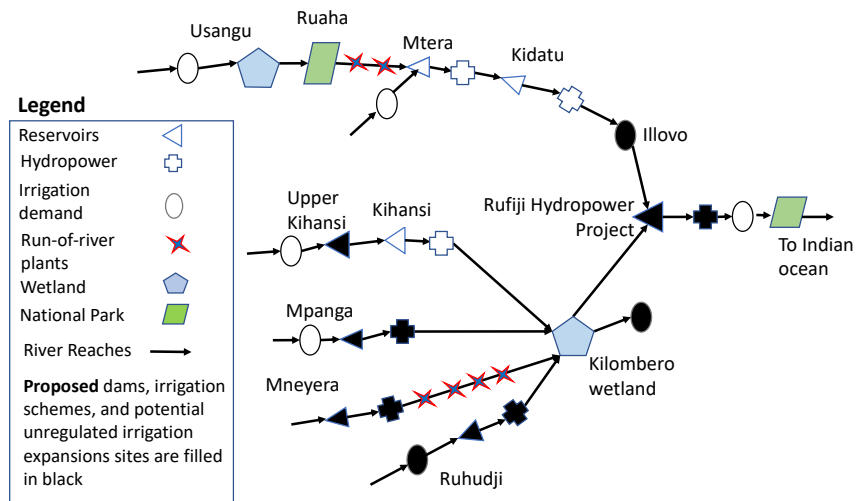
Usangu

Ruaha

Mtera

Kidatu

Illovo

Legend

Reservoirs

Hydropower

Irrigation demand

Run-of-river plants

Wetland

National Park

River Reaches

**Proposed** dams, irrigation schemes, and potential unregulated irrigation expansions sites are filled in black

Upper Kihansi

Kihansi

Rufiji Hydropower Project

To Indian ocean

Mpanga

Kilombero wetland

Mneyera

Ruhudji